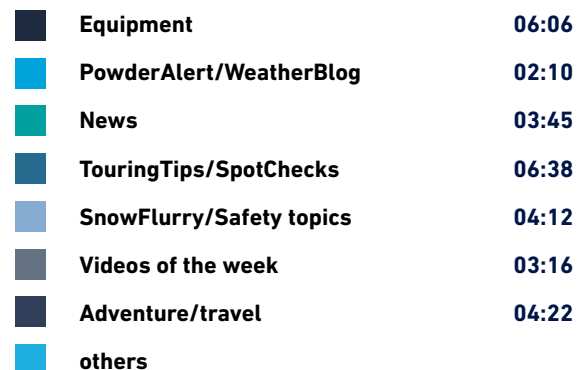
| | | |
|---|---|---|
| | Equipment | 06:06 |
| | PowderAlert/WeatherBlog | 02:10 |
| | News | 03:45 |
| | TouringTips/SpotChecks | 06:38 |
| | SnowFlurry/Safety topics | 04:12 |
| | Videos of the week | 03:16 |
| | Adventure/travel | 04:22 |
| | others | |